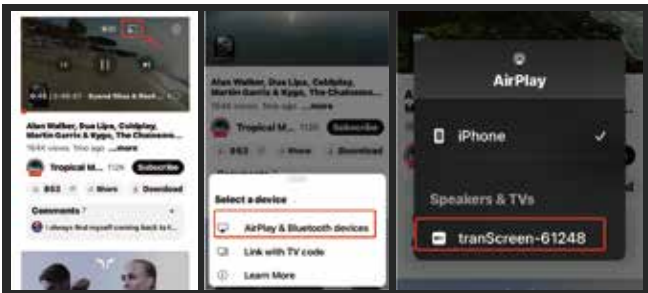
Alan Walker, Dua Lipa, Coldplay, Martin Garrix & Kygo, The Chainsmo...
1644 views 1mo ago ...more
Tropical M... 112K Subscribe
853 Share Download
Comments 7
I always find myself coming back to t...

Alan Walker, Dua Lipa, Coldplay, Martin Garrix & Kygo, The Chainsmo...
1644 views 1mo ago ...more
Tropical M... 112K Subscribe
853 Share Download
Select a device
AirPlay & Bluetooth devices
Link with TV code
Learn More

AirPlay
iPhone
Speakers & TVs
tranScreen-61248